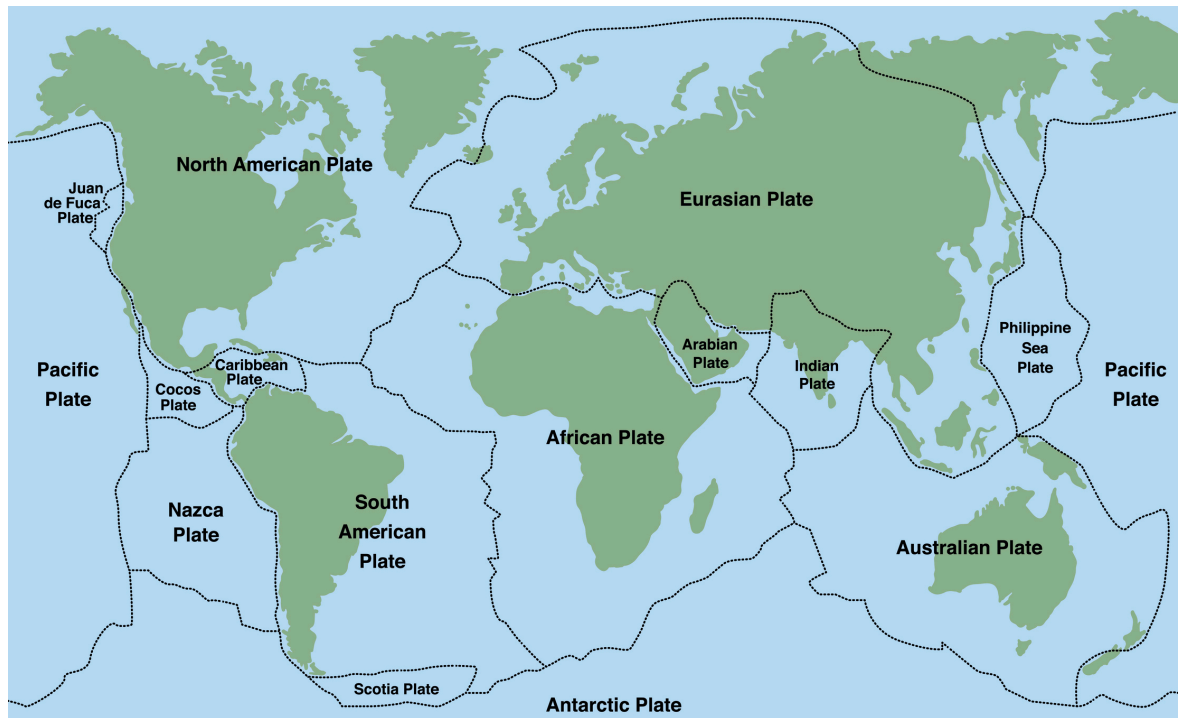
North American Plate

Juan de Fuca Plate

Eurasian Plate

Pacific Plate

Caribbean Plate

Cocos Plate

Arabian Plate

Indian Plate

Philippine Sea Plate

Pacific Plate

African Plate

Nazca Plate

South American Plate

Australian Plate

Scotia Plate

Antarctic Plate